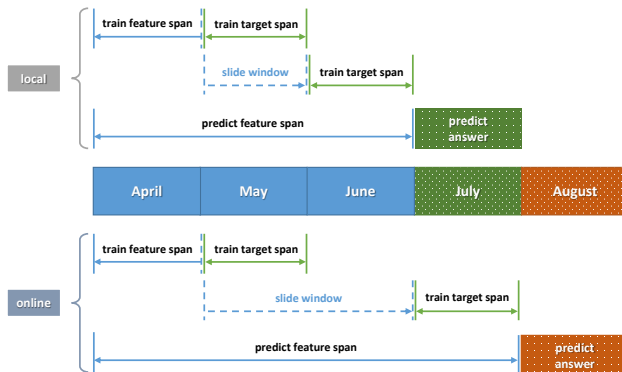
local

train feature span

train target span

slide window

train target span

predict feature span

predict answer

| April | May | June | July | August |
|---|---|---|---|---|

online

train feature span

train target span

slide window

train target span

predict feature span

predict answer